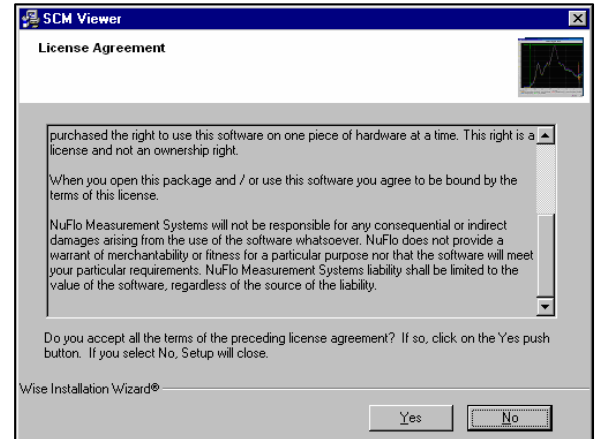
SCM Viewer

License Agreement

purchased the right to use this software on one piece of hardware at a time. This right is a license and not an ownership right.

When you open this package and / or use this software you agree to be bound by the terms of this license.

NuFlo Measurement Systems will not be responsible for any consequential or indirect damages arising from the use of the software whatsoever. NuFlo does not provide a warrant of merchantability or fitness for a particular purpose nor that the software will meet your particular requirements. NuFlo Measurement Systems liability shall be limited to the value of the software, regardless of the source of the liability.

Do you accept all the terms of the preceding license agreement? If so, click on the Yes push button. If you select No, Setup will close.

Wise Installation Wizard®

Yes No